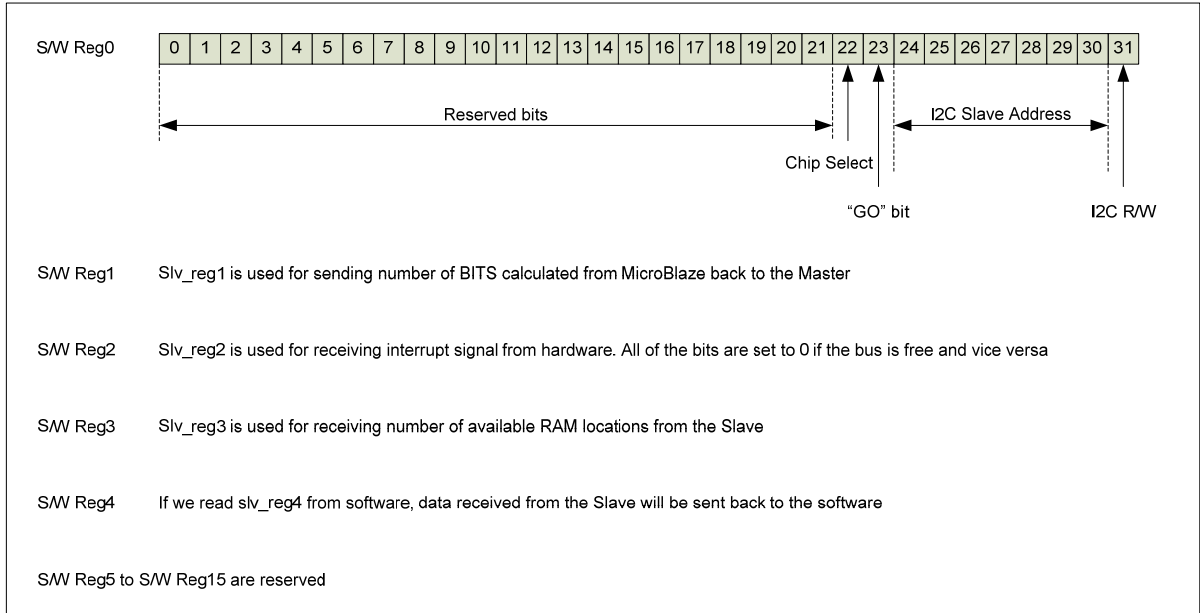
S/W Reg0

| 0 | 1 | 2 | 3 | 4 | 5 | 6 | 7 | 8 | 9 | 10 | 11 | 12 | 13 | 14 | 15 | 16 | 17 | 18 | 19 | 20 | 21 | 22 | 23 | 24 | 25 | 26 | 27 | 28 | 29 | 30 | 31 |
|---|---|---|---|---|---|---|---|---|---|---|---|---|---|---|---|---|---|---|---|---|---|---|---|---|---|---|---|---|---|---|---|

Reserved bits

I2C Slave Address

Chip Select

"GO" bit

I2C R/W

S/W Reg1 Slv_reg1 is used for sending number of BITS calculated from MicroBlaze back to the Master

S/W Reg2 Slv_reg2 is used for receiving interrupt signal from hardware. All of the bits are set to 0 if the bus is free and vice versa

S/W Reg3 Slv_reg3 is used for receiving number of available RAM locations from the Slave

S/W Reg4 If we read slv_reg4 from software, data received from the Slave will be sent back to the software

S/W Reg5 to S/W Reg15 are reserved